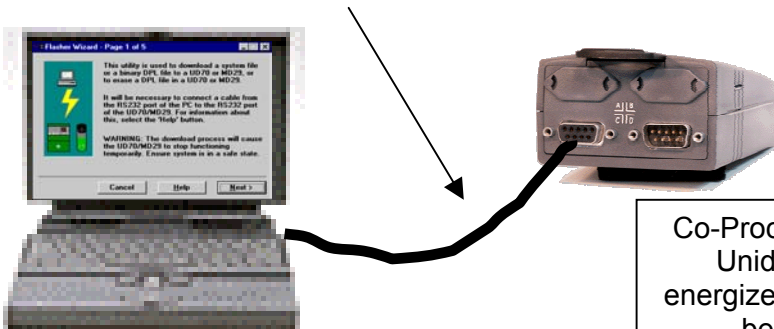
Flasher Wizard - Page 1 of 5

This utility is used to download a system file or a binary DPL file to a UD70 or MD29, or to erase a DPL file in a UD70 or MD29.

It will be necessary to connect a cable from the RS232 port of the PC to the RS232 port of the UD70/MD29. For information about this, select the 'Help' button.

WARNING: The download process will cause the UD70/MD29 to stop functioning temporarily. Ensure system is in a safe state.

Cancel
Help
Next >

A B
C D

Co-Proc
Unid
energize
be